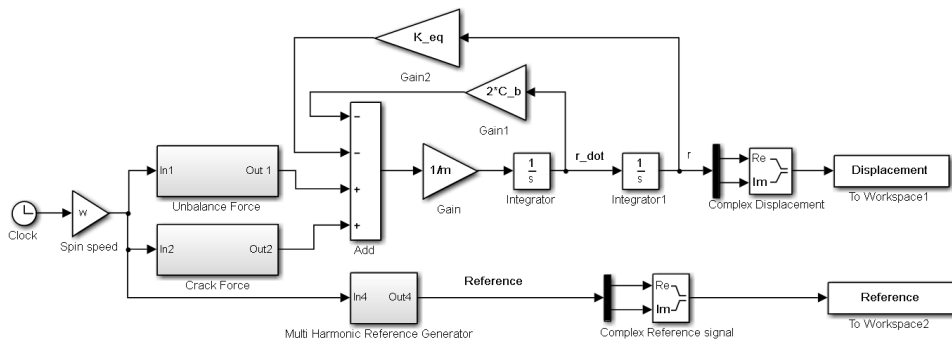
K_eq

Gain2

2*C_b

Gain1

-
-
+
+

Add

1/m

Gain

$\frac{1}{s}$

Integrator

r_dot

$\frac{1}{s}$

Integrator1

r

Re
Im

Complex Displacement

Displacement

To Workspace1

Clock

w

Spin speed

In1 Out 1

Unbalance Force

In2 Out2

Crack Force

In4 Out4

Multi Harmonic Reference Generator

Reference

Re
Im

Complex Reference signal

Reference

To Workspace2